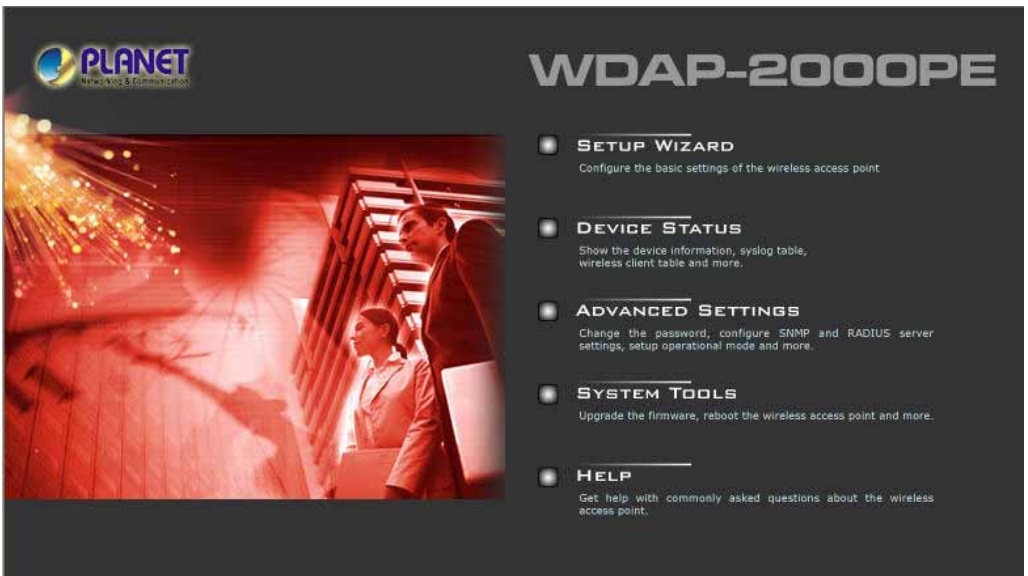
PLANET
Networking & Communication

WDAP-2000PE

Setup Wizard
Configure the basic settings of the wireless access point

Device Status
Show the device information, syslog table, wireless client table and more.

Advanced Settings
Change the password, configure SNMP and RADIUS server settings, setup operational mode and more.

System Tools
Upgrade the firmware, reboot the wireless access point and more.

Help
Get help with commonly asked questions about the wireless access point.